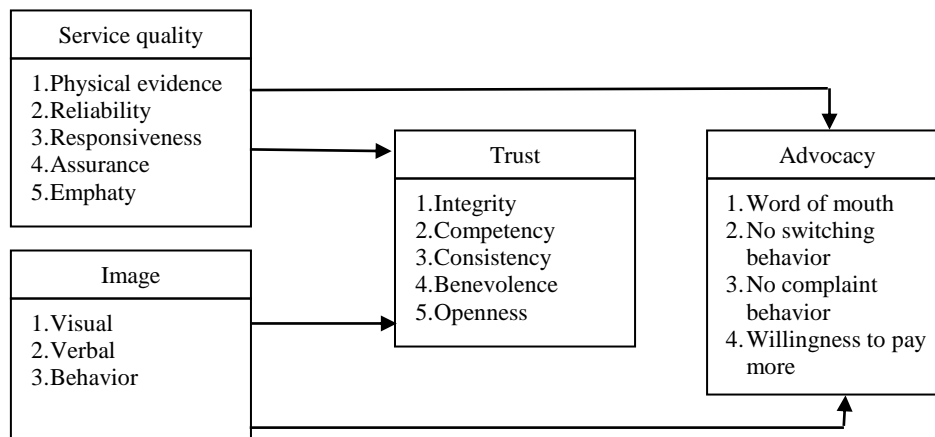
Service quality

1.Physical evidence
2.Reliability
3.Responsiveness
4.Assurance
5.Emphaty

Image

1.Visual
2.Verbal
3.Behavior

Trust

1.Integrity
2.Competency
3.Consistency
4.Benevolence
5.Openness

Advocacy

1. Word of mouth
2. No switching behavior
3. No complaint behavior
4. Willingness to pay more